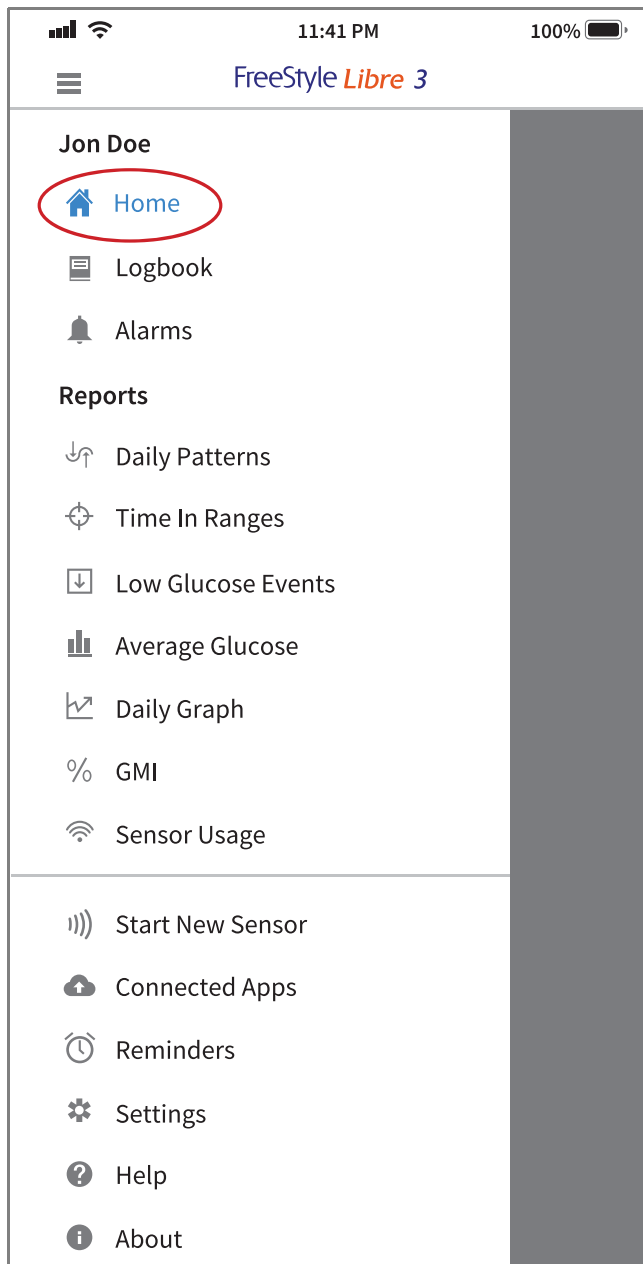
11:41 PM
100%

FreeStyle Libre 3

Jon Doe

Home

Logbook

Alarms

Reports

Daily Patterns

Time In Ranges

Low Glucose Events

Average Glucose

Daily Graph

GMI

Sensor Usage

Start New Sensor

Connected Apps

Reminders

Settings

Help

About